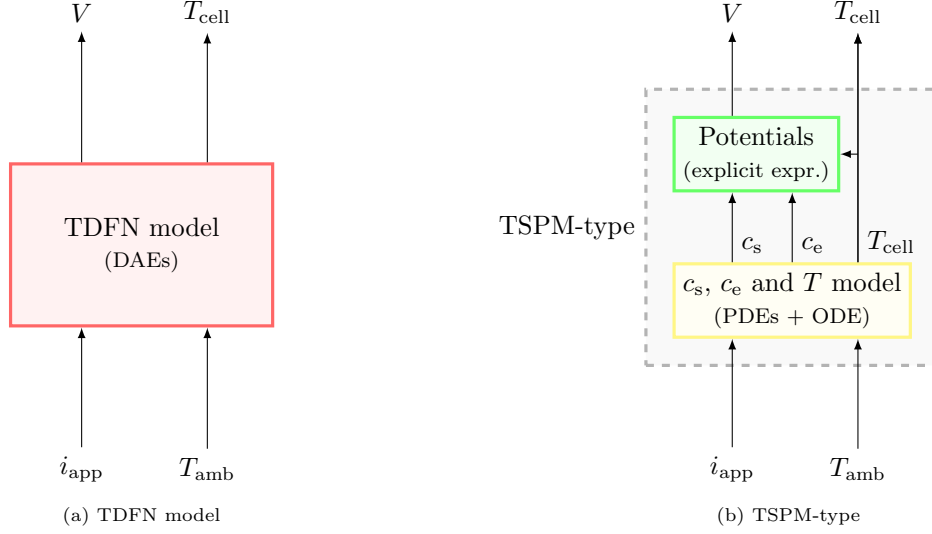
$V$ $T_{\text{cell}}$

TDFN model
(DAEs)

$i_{\text{app}}$ $T_{\text{amb}}$

(a) TDFN model

$V$ $T_{\text{cell}}$

Potentials
(explicit expr.)

TSPM-type

$c_{\text{s}}$ $c_{\text{e}}$ $T_{\text{cell}}$

$c_{\text{s}}$, $c_{\text{e}}$ and $T$ model
(PDEs + ODE)

$i_{\text{app}}$ $T_{\text{amb}}$

(b) TSPM-type